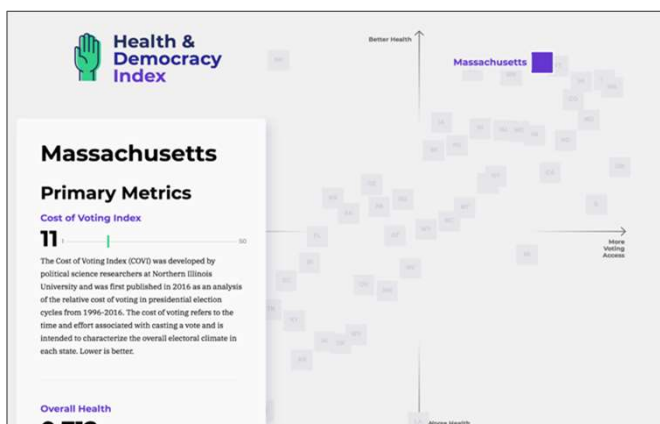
Health & Democracy Index

Better Health

Massachusetts

More Voting Access

Massachusetts

Primary Metrics

Cost of Voting Index

11 1 50

The Cost of Voting Index (COVI) was developed by political science researchers at Northern Illinois University and was first published in 2016 as an analysis of the relative cost of voting in presidential election cycles from 1996-2016. The cost of voting refers to the time and effort associated with casting a vote and is intended to characterize the overall electoral climate in each state. Lower is better.

Overall Health

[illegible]

Worse Health